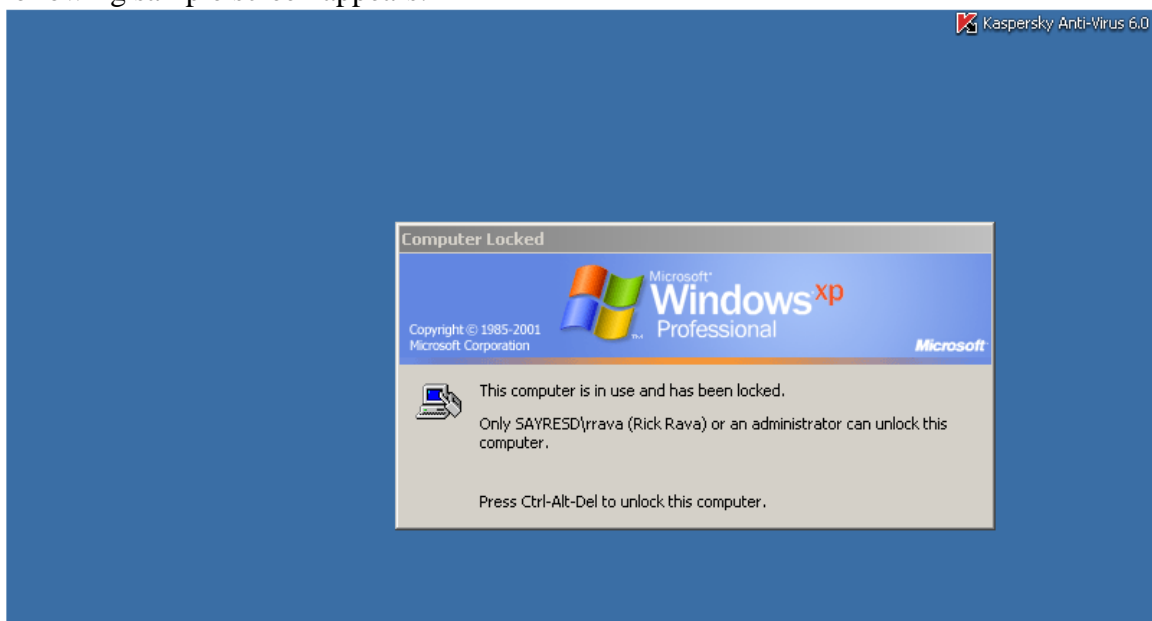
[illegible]

Kaspersky Anti-Virus 6.0

Computer Locked

Microsoft Windows xp Professional

Copyright © 1985-2001 Microsoft Corporation

Microsoft

This computer is in use and has been locked.

Only SAYRESD\rrava (Rick Rava) or an administrator can unlock this computer.

Press Ctrl-Alt-Del to unlock this computer.